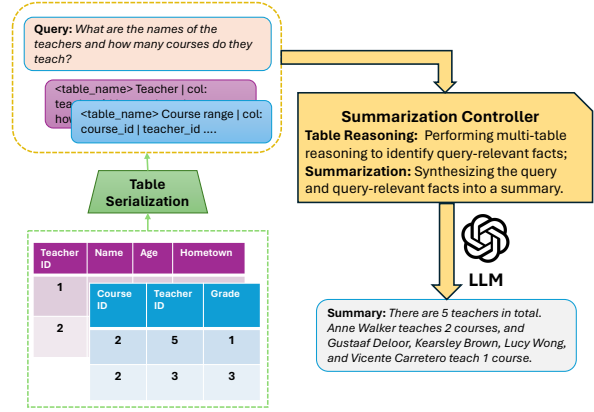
**Query:** *What are the names of the teachers and how many courses do they teach?*

<table_name> Teacher | col: tea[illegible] ho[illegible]

<table_name> Course range | col: course_id | teacher_id ....

Table Serialization

| Teacher ID | Name | Age | Hometown |
|---|---|---|---|
| 1 | | | |
| 2 | | | |

| Course ID | Teacher ID | Grade |
|---|---|---|
| 2 | 5 | 1 |
| 2 | 3 | 3 |

**Summarization Controller**

**Table Reasoning:** Performing multi-table reasoning to identify query-relevant facts;
**Summarization:** Synthesizing the query and query-relevant facts into a summary.

LLM

**Summary:** *There are 5 teachers in total. Anne Walker teaches 2 courses, and Gustaaf Deloor, Kearsley Brown, Lucy Wong, and Vicente Carretero teach 1 course.*